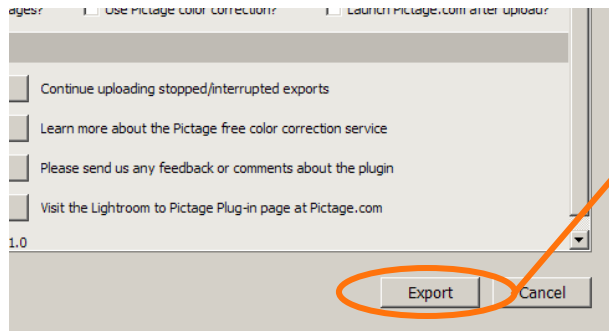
ages? Use Pictage color correction? Launch Pictage.com after upload?

Continue uploading stopped/interrupted exports

Learn more about the Pictage free color correction service

Please send us any feedback or comments about the plugin

Visit the Lightroom to Pictage Plug-in page at Pictage.com

1.0

Export

Cancel